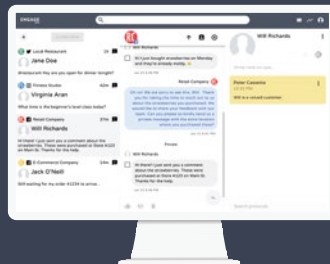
ENGAGE

Local Restaurant
Jane Doe
Restaurant Hey are you open for dinner tonight?

Fitness Studio
Virginia Aran
What time is the beginner's level class today?

Retail Company
Will Richards
Hi there! I just sent you a comment about the strawberries. These were purchased at Store #123 on Main St. Thanks for the help.

E-Commerce Company
Jack O'Neill
Still waiting for my order #1234 to arrive...

Will Richards
Hi! I just bought strawberries on Monday and they're already moldy.

Retail Company
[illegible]

Private
Will Richards
Hi there! I just sent you a comment about the strawberries. These were purchased at Store #123 on Main St. Thanks for the help.

Will Richards

Peter Cassetta
Will is a valued customer.